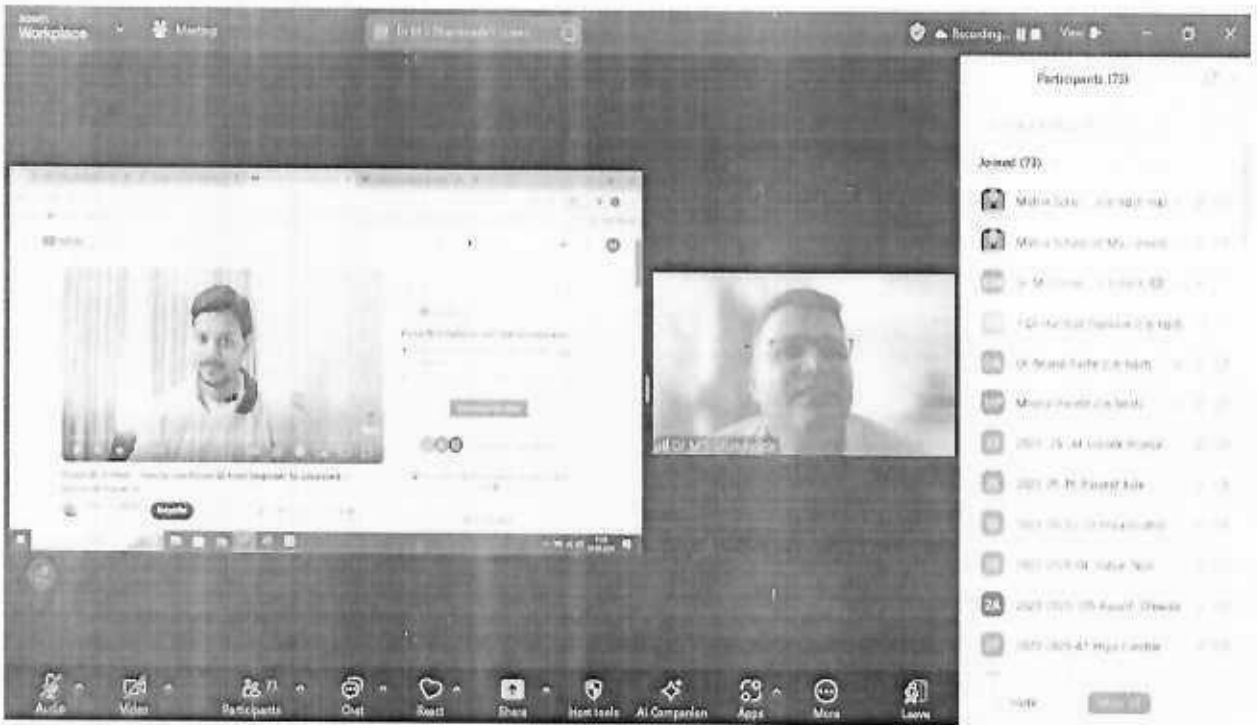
zoom Workplace
Meetings
Recording...
View
Participants (73)
Joined (73)
Mihir Sch... (Co-host, me)
Mihira School of Ma...
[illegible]
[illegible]
Dr. Anand Sathe (Co-host)
Mihira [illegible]
2025-26 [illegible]
2025-26 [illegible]
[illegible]
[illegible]
2A 2025-2026 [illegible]
2025-2026-B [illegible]
Mute
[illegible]
Audio
Video
73 Participants
Chat
React
Share
Host tools
AI Companion
Apps
More
Leave